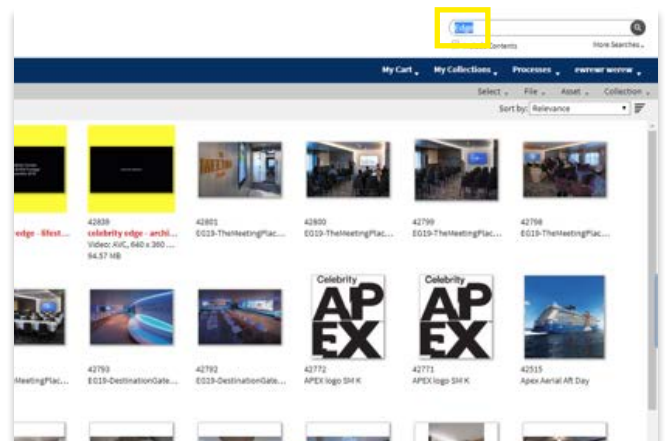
edge

Contents

More Searches

My Cart My Collections Processes ewrewr werew

Select File Asset Collection

Sort by: Relevance

edge - lifest...

42839
celebrity edge - archi...
Video: AVC, 640 x 360 ...
94.57 MB

42801
EG19-TheMeetingPlac...

42800
EG19-TheMeetingPlac...

42799
EG19-TheMeetingPlac...

42798
EG19-TheMeetingPlac...

MeetingPlac...

42793
EG19-DestinationGate...

42792
EG19-DestinationGate...

Celebrity
APEX

42772
APEX logo SM K

Celebrity
APEX

42771
APEX logo SM K

42515
Apex Aerial Aft Day